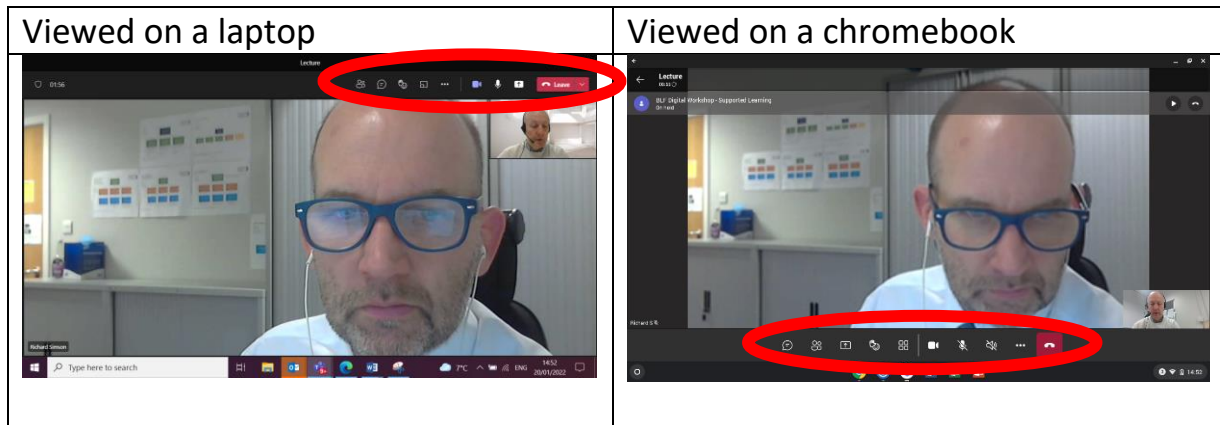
| Viewed on a laptop | Viewed on a chromebook |
|---|---|
| Lecture 01:56 Leave Richard Simson Type here to search 7°C ENG 14:52 20/01/2022 | Lecture 00:33 BLF Digital Workshop - Supported Learning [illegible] Richard S 14:53 |